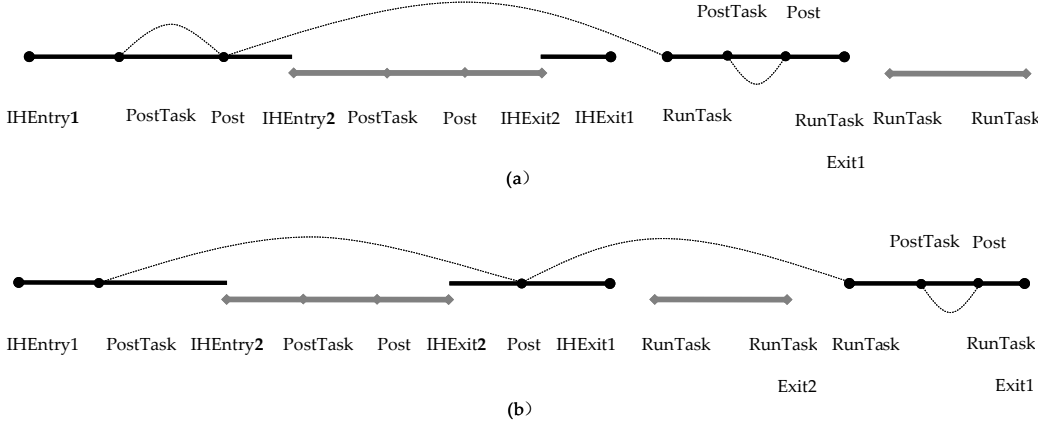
PostTask Post

IHEntry**1** PostTask Post IHEntry**2** PostTask Post IHExit2 IHExit1 RunTask RunTask RunTask RunTask

Exit1

(a)

PostTask Post

IHEntry1 PostTask IHEntry**2** PostTask Post IHExit**2** Post IHExit1 RunTask RunTask RunTask RunTask

Exit2 Exit1

(b)